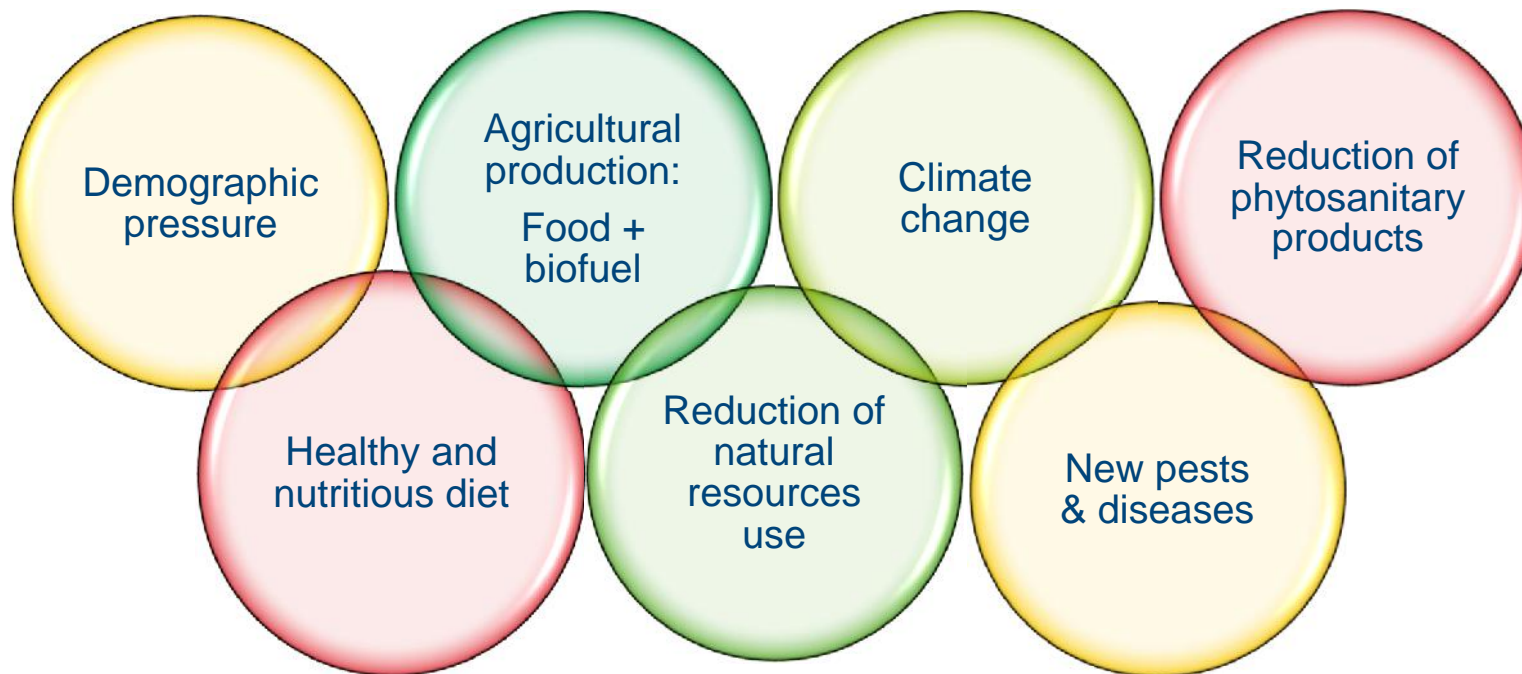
Demographic pressure

Agricultural production:

Food + biofuel

Climate change

Reduction of phytosanitary products

Healthy and nutritious diet

Reduction of natural resources use

New pests & diseases